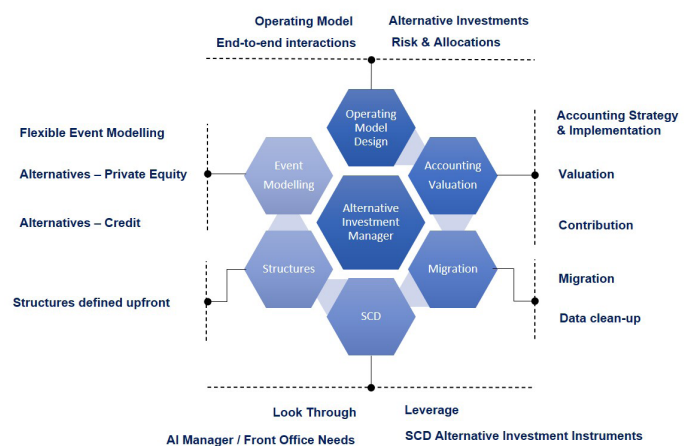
Operating Model
End-to-end interactions

Alternative Investments
Risk & Allocations

Flexible Event Modelling

Alternatives – Private Equity

Alternatives – Credit

Structures defined upfront

Operating Model Design

Event Modelling

Accounting Valuation

Alternative Investment Manager

Structures

Migration

SCD

Accounting Strategy & Implementation

Valuation

Contribution

Migration

Data clean-up

Look Through

AI Manager / Front Office Needs

Leverage

SCD Alternative Investment Instruments